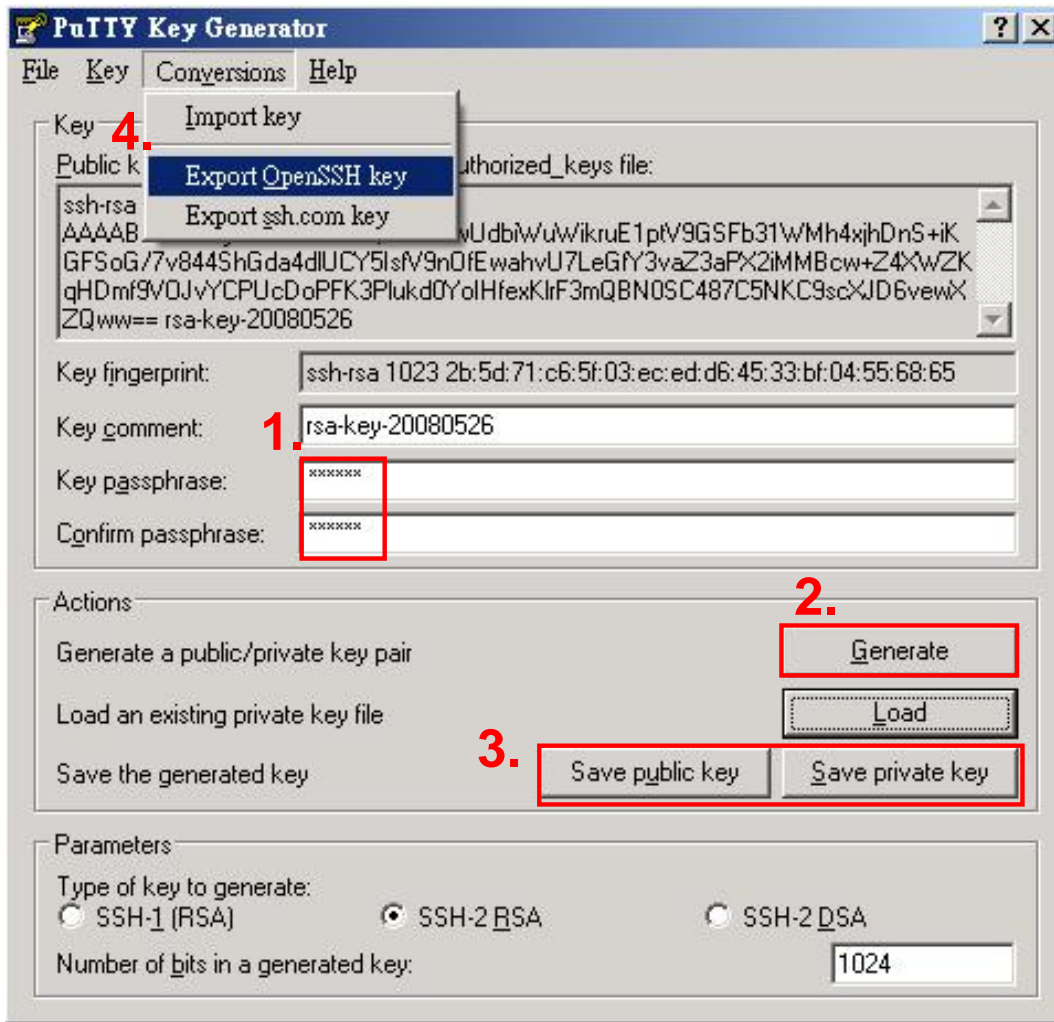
PuTTY Key Generator
?
File Key Conversions Help
Import key
4.
Export OpenSSH key
Export ssh.com key
Key
Public k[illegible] uthorized_keys file:
ssh-rsa
AAAAB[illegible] wUdbiWuWikruE1ptV9GSFb31WMh4xjhDnS+iK
GFSoG/7v844ShGda4dlUCY5lsfV9n0fEwahvU7LeGfY3vaZ3aPX2iMMBcw+Z4XWZK
qHDmf9V0JvYCPUcDoPFK3Plukd0YolHfexKlrF3mQBN0SC487C5NKC9scXJD6vewX
ZQww== rsa-key-20080526
Key fingerprint: ssh-rsa 1023 2b:5d:71:c6:5f:03:ec:ed:d6:45:33:bf:04:55:68:65
Key comment: 1. rsa-key-20080526
Key passphrase: ******
Confirm passphrase: ******
Actions
2.
Generate a public/private key pair Generate
Load an existing private key file Load
3.
Save the generated key Save public key Save private key
Parameters
Type of key to generate:
SSH-1 (RSA) SSH-2 RSA SSH-2 DSA
Number of bits in a generated key: 1024